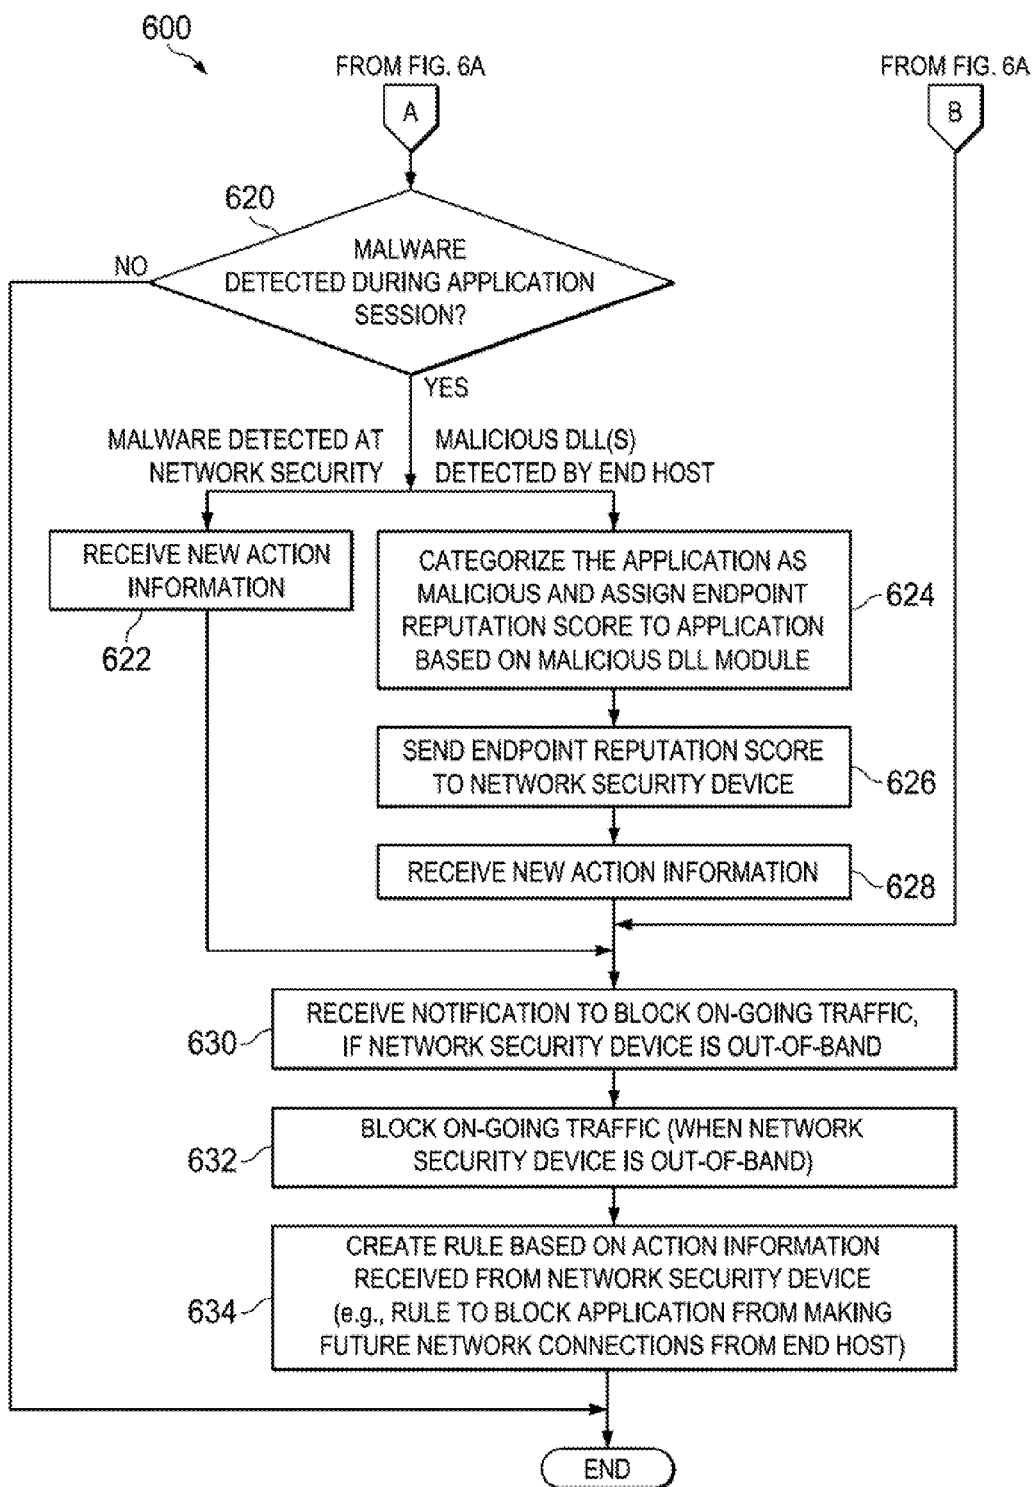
600

FROM FIG. 6A

A

FROM FIG. 6A

B

620

MALWARE DETECTED DURING APPLICATION SESSION?

NO

YES

MALWARE DETECTED AT NETWORK SECURITY

MALICIOUS DLL(S) DETECTED BY END HOST

RECEIVE NEW ACTION INFORMATION

622

CATEGORIZE THE APPLICATION AS MALICIOUS AND ASSIGN ENDPOINT REPUTATION SCORE TO APPLICATION BASED ON MALICIOUS DLL MODULE

624

SEND ENDPOINT REPUTATION SCORE TO NETWORK SECURITY DEVICE

626

RECEIVE NEW ACTION INFORMATION

628

630

RECEIVE NOTIFICATION TO BLOCK ON-GOING TRAFFIC, IF NETWORK SECURITY DEVICE IS OUT-OF-BAND

632

BLOCK ON-GOING TRAFFIC (WHEN NETWORK SECURITY DEVICE IS OUT-OF-BAND)

634

CREATE RULE BASED ON ACTION INFORMATION RECEIVED FROM NETWORK SECURITY DEVICE (e.g., RULE TO BLOCK APPLICATION FROM MAKING FUTURE NETWORK CONNECTIONS FROM END HOST)

END